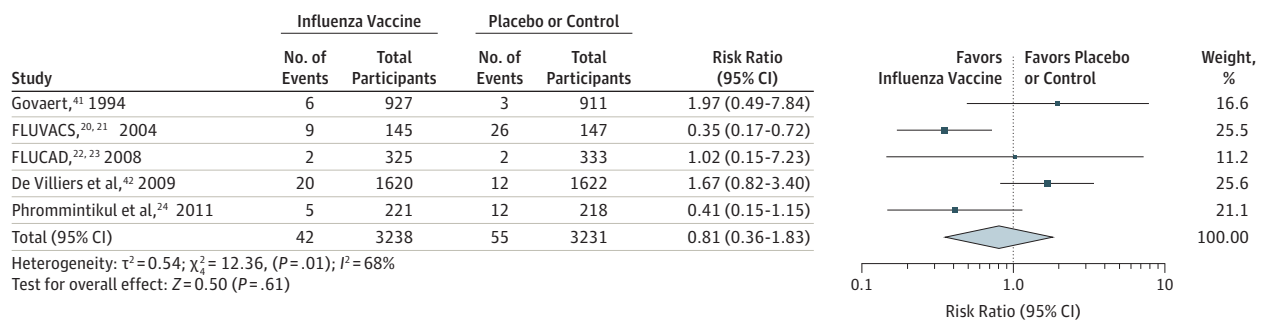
| | Influenza Vaccine | | Placebo or Control | | | | |
|---|---|---|---|---|---|---|---|
| Study | No. of Events | Total Participants | No. of Events | Total Participants | Risk Ratio (95% CI) | Favors Influenza Vaccine / Favors Placebo or Control | Weight, % |
| Govaert,$^{41}$ 1994 | 6 | 927 | 3 | 911 | 1.97 (0.49-7.84) | | 16.6 |
| FLUVACS,$^{20,21}$ 2004 | 9 | 145 | 26 | 147 | 0.35 (0.17-0.72) | | 25.5 |
| FLUCAD,$^{22,23}$ 2008 | 2 | 325 | 2 | 333 | 1.02 (0.15-7.23) | | 11.2 |
| De Villiers et al,$^{42}$ 2009 | 20 | 1620 | 12 | 1622 | 1.67 (0.82-3.40) | | 25.6 |
| Phrommintikul et al,$^{24}$ 2011 | 5 | 221 | 12 | 218 | 0.41 (0.15-1.15) | | 21.1 |
| Total (95% CI) | 42 | 3238 | 55 | 3231 | 0.81 (0.36-1.83) | | 100.00 |

Heterogeneity: $\tau^2 = 0.54$; $\chi^2_4 = 12.36$, ($P = .01$); $I^2 = 68\%$
Test for overall effect: $Z = 0.50$ ($P = .61$)

0.1 1.0 10
Risk Ratio (95% CI)